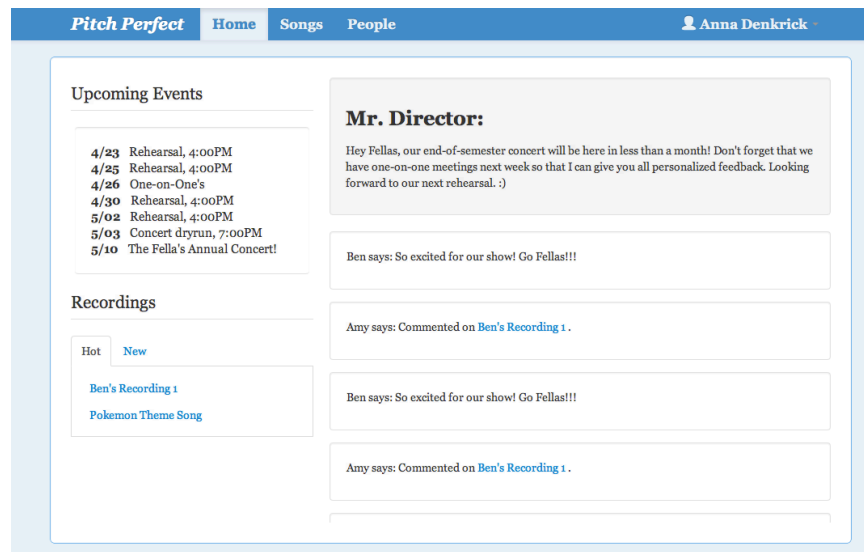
Pitch Perfect Home Songs People

Anna Denkrick

Upcoming Events

4/23 Rehearsal, 4:00PM
4/25 Rehearsal, 4:00PM
4/26 One-on-One's
4/30 Rehearsal, 4:00PM
5/02 Rehearsal, 4:00PM
5/03 Concert dryrun, 7:00PM
5/10 The Fella's Annual Concert!

Recordings

Hot New

Ben's Recording 1
Pokemon Theme Song

Mr. Director:

Hey Fellas, our end-of-semester concert will be here in less than a month! Don't forget that we have one-on-one meetings next week so that I can give you all personalized feedback. Looking forward to our next rehearsal. :)

Ben says: So excited for our show! Go Fellas!!!

Amy says: Commented on Ben's Recording 1 .

Ben says: So excited for our show! Go Fellas!!!

Amy says: Commented on Ben's Recording 1 .